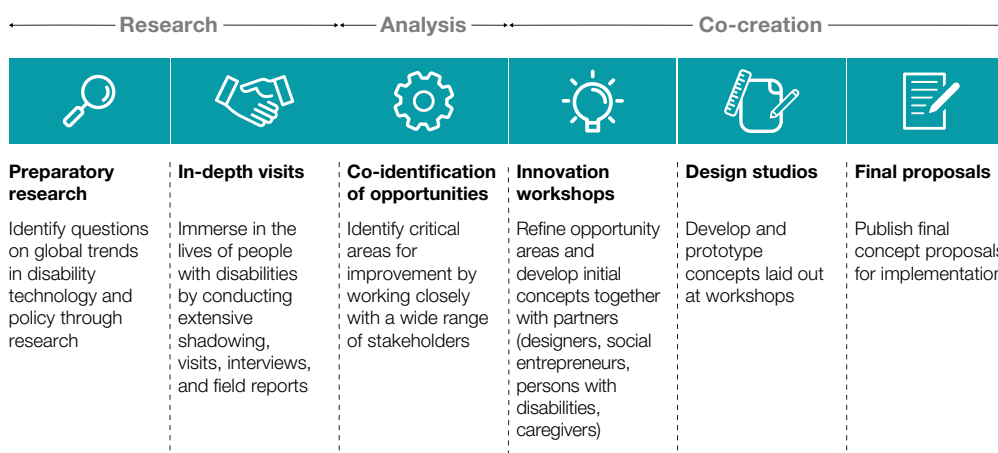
Research Analysis Co-creation

Preparatory research

Identify questions on global trends in disability technology and policy through research

In-depth visits

Immerse in the lives of people with disabilities by conducting extensive shadowing, visits, interviews, and field reports

Co-identification of opportunities

Identify critical areas for improvement by working closely with a wide range of stakeholders

Innovation workshops

Refine opportunity areas and develop initial concepts together with partners (designers, social entrepreneurs, persons with disabilities, caregivers)

Design studios

Develop and prototype concepts laid out at workshops

Final proposals

Publish final concept proposals for implementation